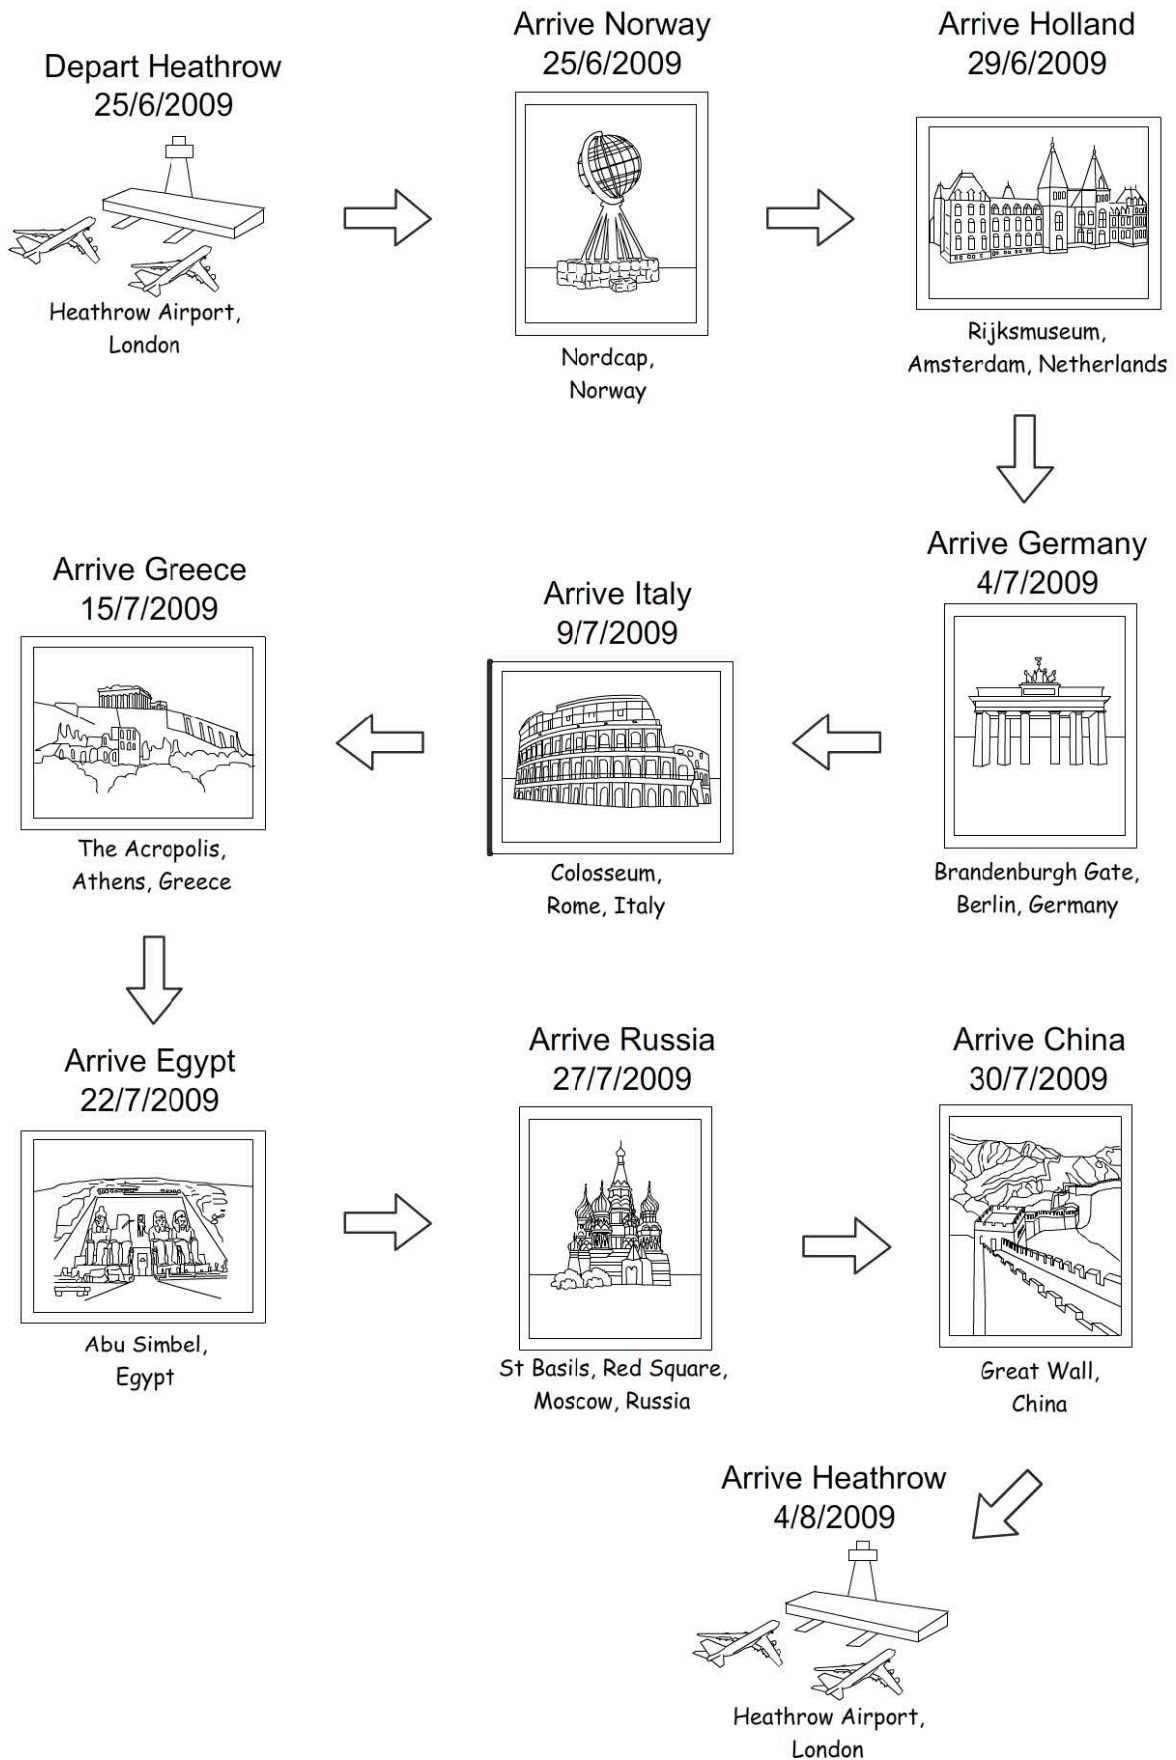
Depart Heathrow
25/6/2009

Heathrow Airport,
London

Arrive Norway
25/6/2009

Nordcap,
Norway

Arrive Holland
29/6/2009

Rijksmuseum,
Amsterdam, Netherlands

Arrive Germany
4/7/2009

Brandenburgh Gate,
Berlin, Germany

Arrive Italy
9/7/2009

Colosseum,
Rome, Italy

Arrive Greece
15/7/2009

The Acropolis,
Athens, Greece

Arrive Egypt
22/7/2009

Abu Simbel,
Egypt

Arrive Russia
27/7/2009

St Basils, Red Square,
Moscow, Russia

Arrive China
30/7/2009

Great Wall,
China

Arrive Heathrow
4/8/2009

Heathrow Airport,
London